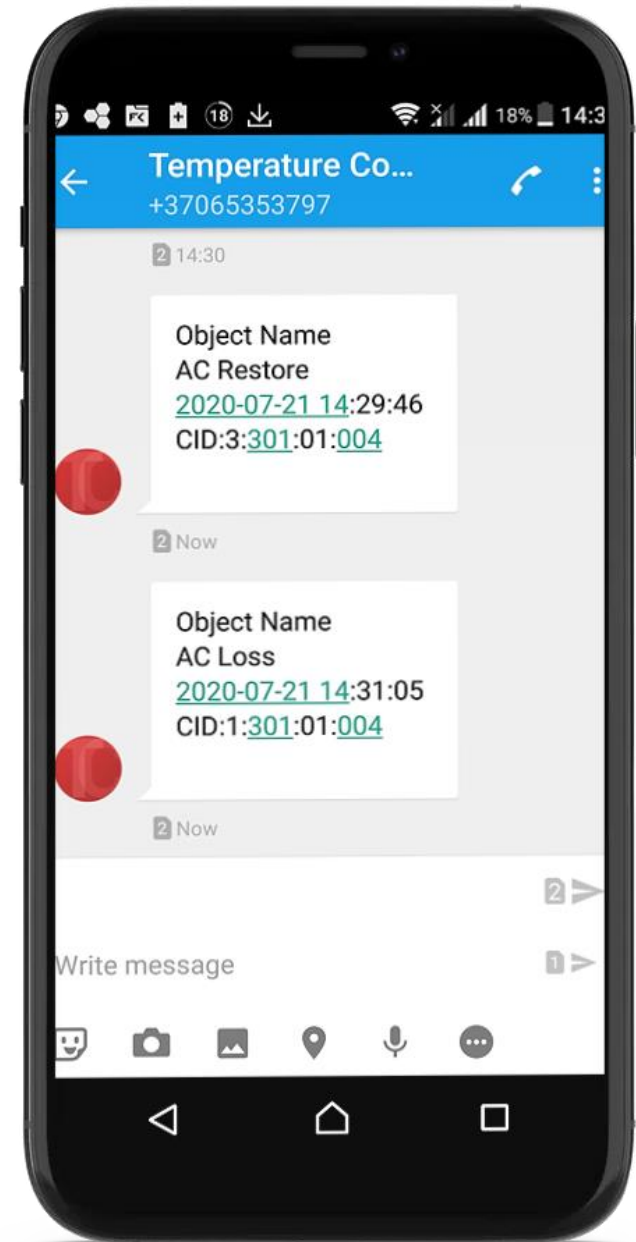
18 18% 14:3

Temperature Co...
+37065353797

2 14:30

Object Name
AC Restore
2020-07-21 14:29:46
CID:3:301:01:004

2 Now

Object Name
AC Loss
2020-07-21 14:31:05
CID:1:301:01:004

2 Now

2

Write message

1